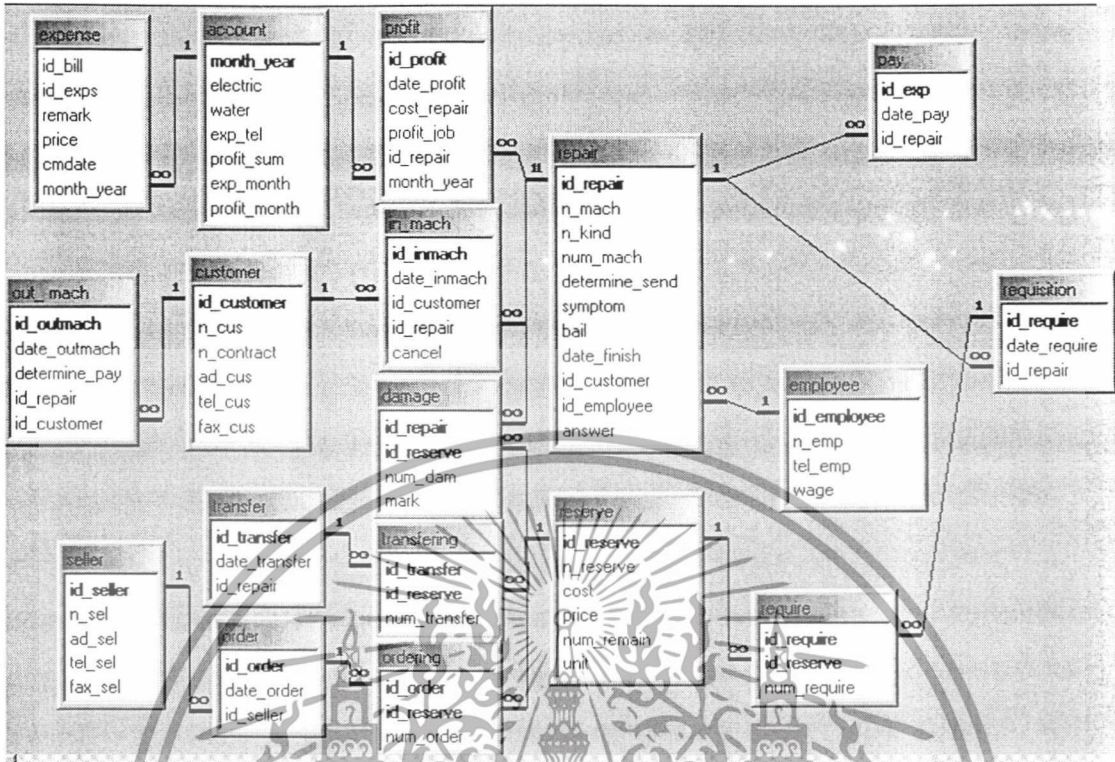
expense
id_bill
id_exps
remark
price
cmdate
month_year

account
month_year
electric
water
exp_tel
profit_sum
exp_month
profit_month

profit
id_profit
date_profit
cost_repair
profit_job
id_repair
month_year

pay
id_exp
date_pay
id_repair

repair
id_repair
n_mach
n_kind
num_mach
determine_send
symptom
bail
date_finish
id_customer
id_employee
answer

in_mach
id_inmach
date_inmach
id_customer
id_repair
cancel

customer
id_customer
n_cus
n_contract
ad_cus
tel_cus
fax_cus

out_mach
id_outmach
date_outmach
determine_pay
id_repair
id_customer

requisition
id_require
date_require
id_repair

employee
id_employee
n_emp
tel_emp
wage

damage
id_repair
id_reserve
num_dam
mark

transfer
id_transfer
date_transfer
id_repair

transfering
id_transfer
id_reserve
num_transfer

reserve
id_reserve
n_reserve
cost
price
num_remain
unit

seller
id_seller
n_sel
ad_sel
tel_sel
fax_sel

order
id_order
date_order
id_seller

ordering
id_order
id_reserve
num_order

require
id_require
id_reserve
num_require

1
1
1
1
1
1
1
1
1
1
1
1
1
∞
∞
∞
∞
∞
∞
∞
∞
∞
∞
∞
∞